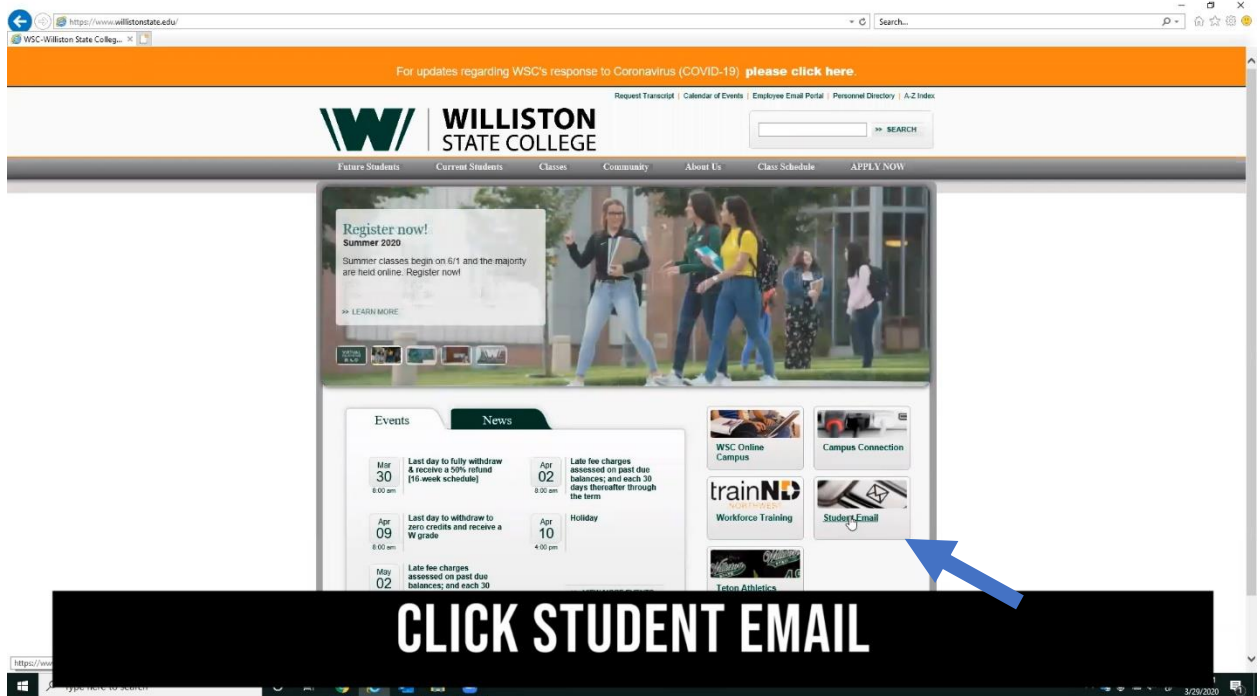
https://www.willistonstate.edu/

Search...

WSC-Williston State Colleg... ×

For updates regarding WSC's response to Coronavirus (COVID-19) please click here.

Request Transcript | Calendar of Events | Employee Email Portal | Personnel Directory | A-Z Index

WILLISTON STATE COLLEGE

» SEARCH

Future Students Current Students Classes Community About Us Class Schedule APPLY NOW

Register now!
Summer 2020
Summer classes begin on 6/1 and the majority are held online. Register now!

» LEARN MORE

Events News

Mar 30 8:00 am Last day to fully withdraw & receive a 50% refund [16-week schedule]

Apr 02 8:00 am Late fee charges assessed on past due balances; and each 30 days thereafter through the term

Apr 09 8:00 am Last day to withdraw to zero credits and receive a W grade

Apr 10 4:00 pm Holiday

May 02 Late fee charges assessed on past due balances; and each 30

WSC Online Campus

Campus Connection

trainND NORTHWEST
Workforce Training

Student Email

Teton Athletics

CLICK STUDENT EMAIL

https://ww

Type here to search

3/29/2020